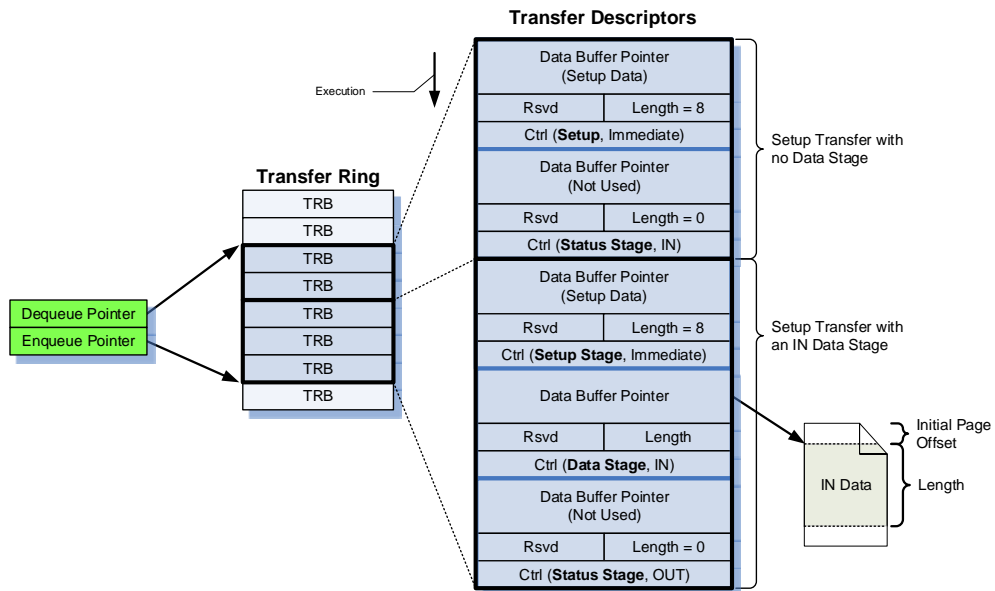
Transfer Descriptors

Execution

Data Buffer Pointer
(Setup Data)

| Rsvd | Length = 8 |
|---|---|

Ctrl (**Setup**, Immediate)

Data Buffer Pointer
(Not Used)

| Rsvd | Length = 0 |
|---|---|

Ctrl (**Status Stage**, IN)

Setup Transfer with no Data Stage

Transfer Ring

TRB
TRB
TRB
TRB
TRB
TRB
TRB
TRB

Dequeue Pointer
Enqueue Pointer

Data Buffer Pointer
(Setup Data)

| Rsvd | Length = 8 |
|---|---|

Ctrl (**Setup Stage**, Immediate)

Setup Transfer with an IN Data Stage

Data Buffer Pointer

| Rsvd | Length |
|---|---|

Ctrl (**Data Stage**, IN)

Data Buffer Pointer
(Not Used)

| Rsvd | Length = 0 |
|---|---|

Ctrl (**Status Stage**, OUT)

Initial Page Offset

IN Data

Length